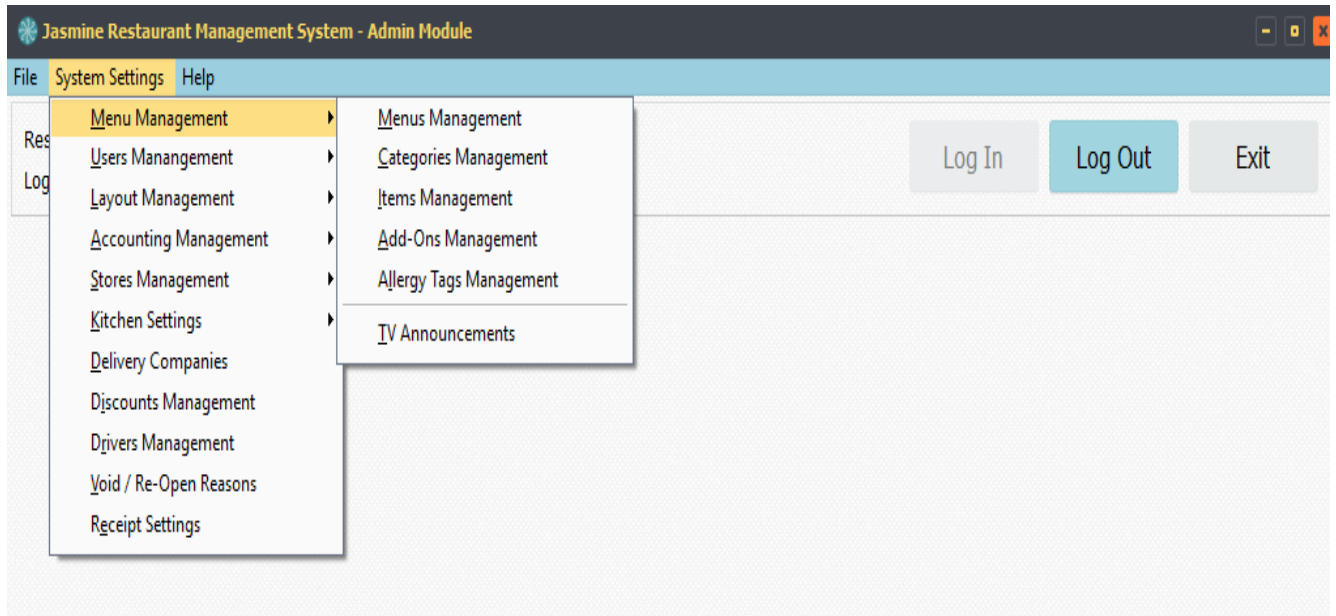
Jasmine Restaurant Management System - Admin Module

File System Settings Help

Res
Log

Menu Management
Users Manangement
Layout Management
Accounting Management
Stores Management
Kitchen Settings
Delivery Companies
Discounts Management
Drivers Management
Void / Re-Open Reasons
Receipt Settings

Menus Management
Categories Management
Items Management
Add-Ons Management
Allergy Tags Management
TV Announcements

Log In
Log Out
Exit